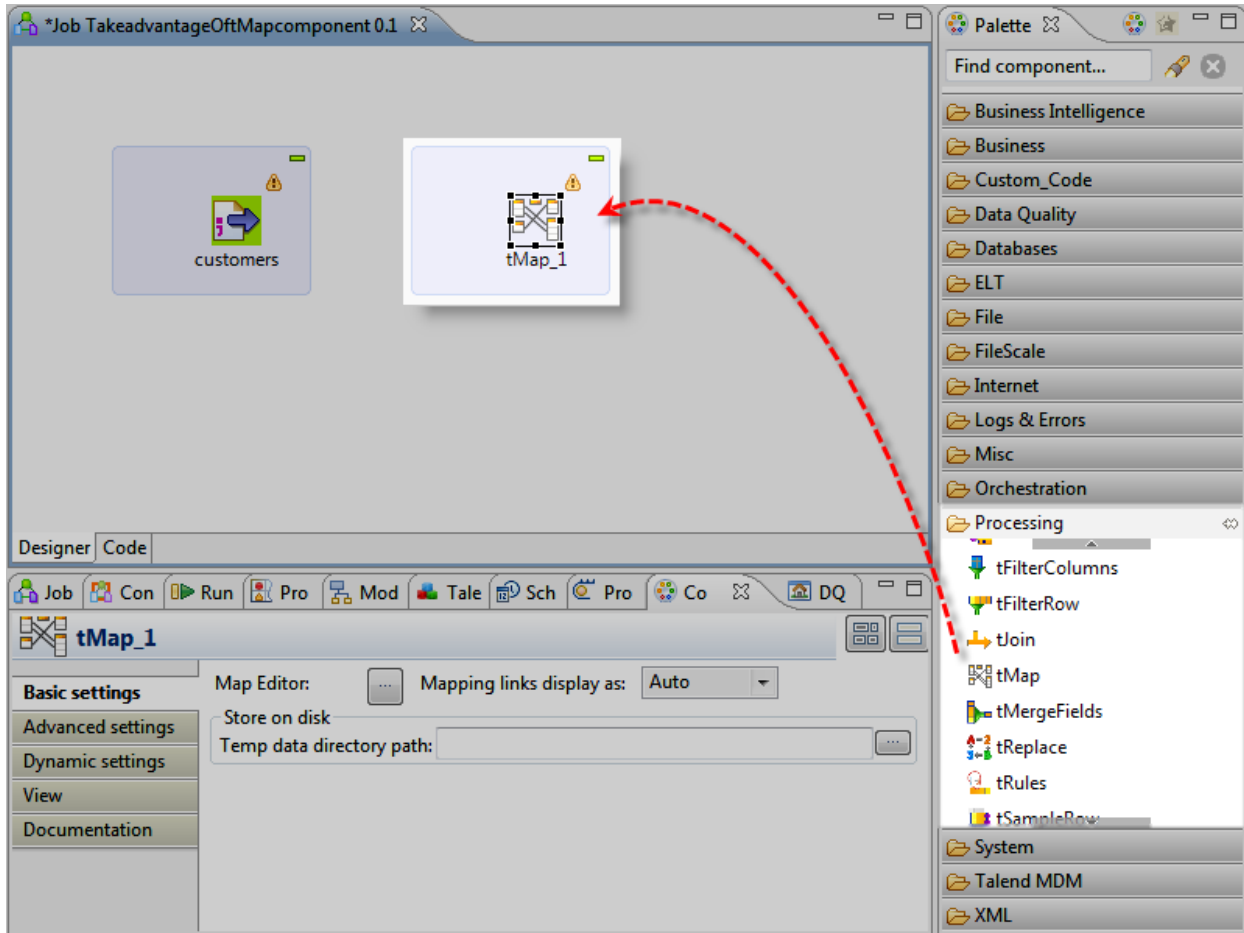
*Job TakeadvantageOftMapcomponent 0.1

customers

tMap_1

Designer Code

Job Con Run Pro Mod Tale Sch Pro Co DQ

tMap_1

Basic settings
Advanced settings
Dynamic settings
View
Documentation

Map Editor: ... Mapping links display as: Auto

Store on disk
Temp data directory path: ...

Palette

Find component...

Business Intelligence
Business
Custom_Code
Data Quality
Databases
ELT
File
FileScale
Internet
Logs & Errors
Misc
Orchestration
Processing
tFilterColumns
tFilterRow
tJoin
tMap
tMergeFields
tReplace
tRules
tSampleRow
System
Talend MDM
XML